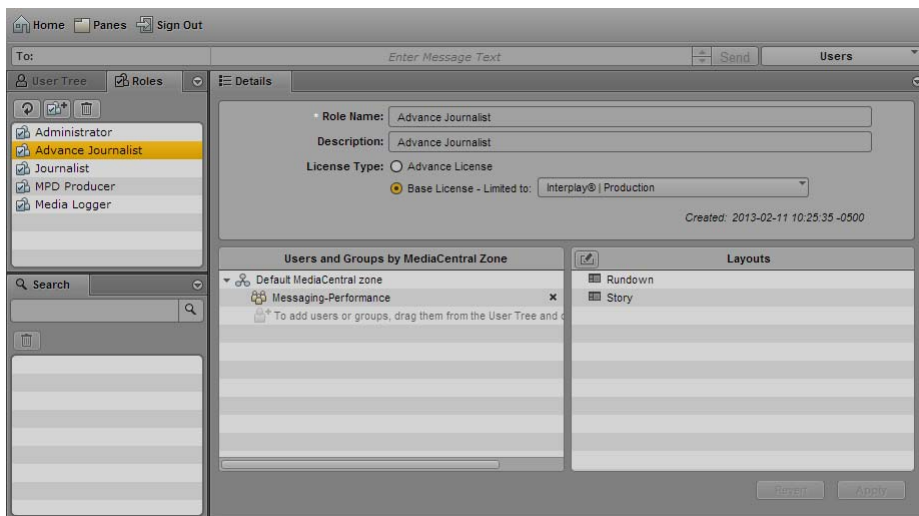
Home Panes Sign Out

To: Enter Message Text Send Users

User Tree Roles

Administrator
Advance Journalist
Journalist
MPD Producer
Media Logger

Search

Details

* Role Name: Advance Journalist
Description: Advance Journalist
License Type: Advance License
Base License - Limited to: Interplay® | Production

Created: 2013-02-11 10:25:35 -0500

Users and Groups by MediaCentral Zone
Default MediaCentral zone
Messaging-Performance ×
To add users or groups, drag them from the User Tree and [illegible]

Layouts
Rundown
Story

Reset Apply